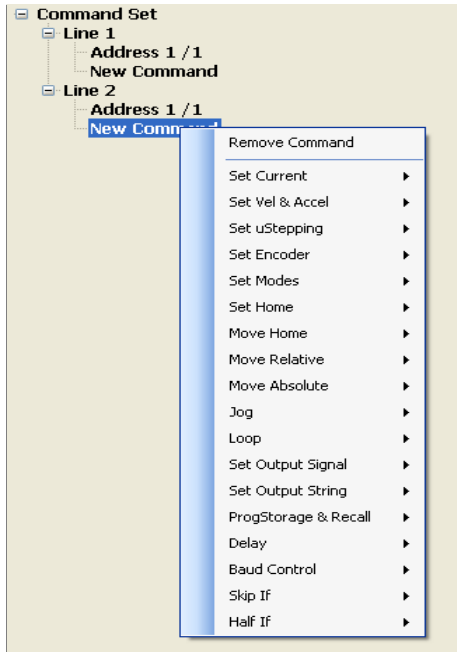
Command Set
Line 1
Address 1 / 1
New Command
Line 2
Address 1 / 1
New Comm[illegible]

Remove Command
Set Current
Set Vel & Accel
Set uStepping
Set Encoder
Set Modes
Set Home
Move Home
Move Relative
Move Absolute
Jog
Loop
Set Output Signal
Set Output String
ProgStorage & Recall
Delay
Baud Control
Skip If
Half If